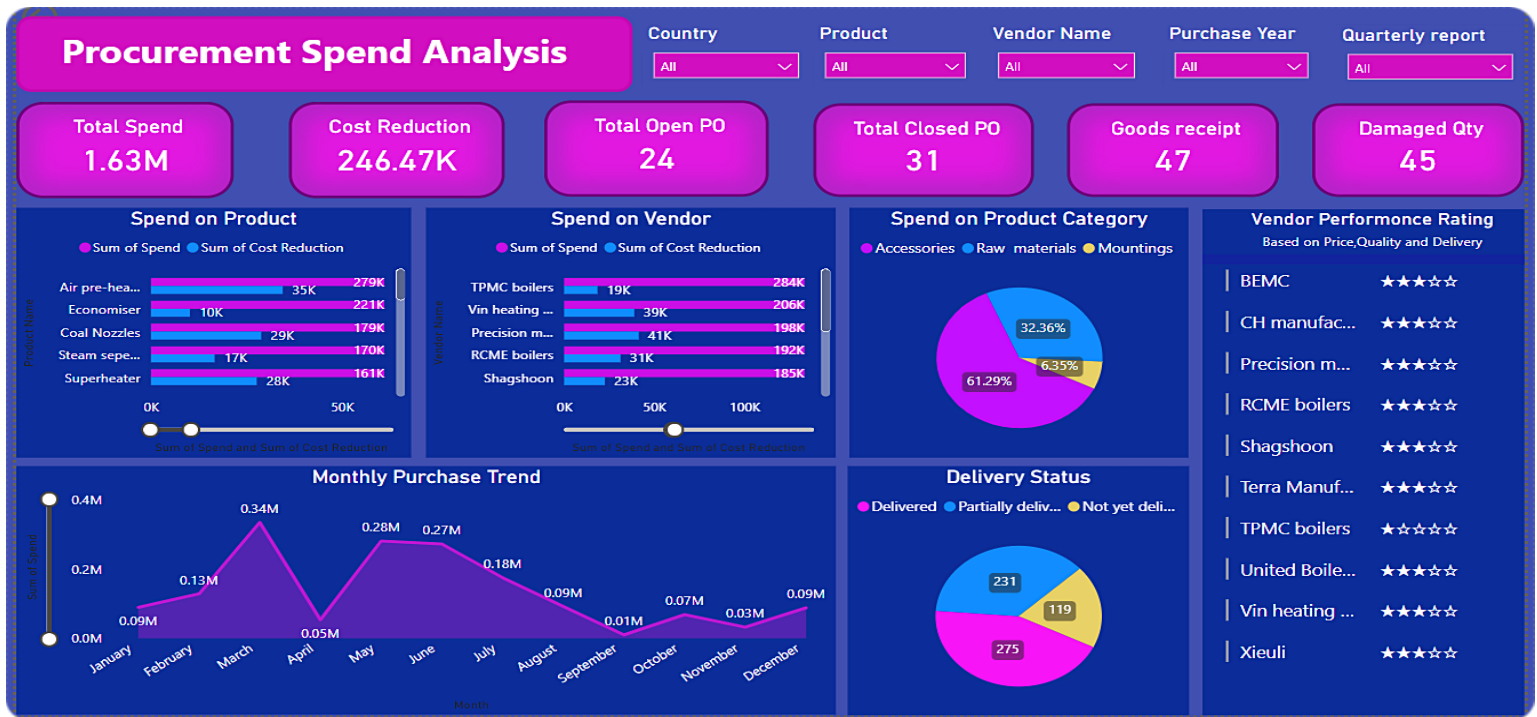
Procurement Spend Analysis

Country
All

Product
All

Vendor Name
All

Purchase Year
All

Quarterly report
All

Total Spend
1.63M

Cost Reduction
246.47K

Total Open PO
24

Total Closed PO
31

Goods receipt
47

Damaged Qty
45

Spend on Product
Sum of Spend Sum of Cost Reduction

Product Name

| | Sum of Spend | Sum of Cost Reduction |
|---|---|---|
| Air pre-hea... | 279K | 35K |
| Economiser | 221K | 10K |
| Coal Nozzles | 179K | 29K |
| Steam sepe... | 170K | 17K |
| Superheater | 161K | 28K |

0K 50K
Sum of Spend and Sum of Cost Reduction

Spend on Vendor
Sum of Spend Sum of Cost Reduction

Vendor Name

| | Sum of Spend | Sum of Cost Reduction |
|---|---|---|
| TPMC boilers | 284K | 19K |
| Vin heating ... | 206K | 39K |
| Precision m... | 198K | 41K |
| RCME boilers | 192K | 31K |
| Shagshoon | 185K | 23K |

0K 50K 100K
Sum of Spend and Sum of Cost Reduction

Spend on Product Category
Accessories Raw materials Mountings
32.36%
6.35%
61.29%

Vendor Performonce Rating
Based on Price,Quality and Delivery

BEMC ★★★☆☆
CH manufac... ★★★☆☆
Precision m... ★★★☆☆
RCME boilers ★★★☆☆
Shagshoon ★★★☆☆
Terra Manuf... ★★★☆☆
TPMC boilers ★☆☆☆☆
United Boile... ★★★☆☆
Vin heating ... ★★★☆☆
Xieuli ★★★☆☆

Monthly Purchase Trend
Sum of Spend
0.4M
0.2M
0.0M
0.09M 0.13M 0.34M 0.05M 0.28M 0.27M 0.18M 0.09M 0.01M 0.07M 0.03M 0.09M
January February March April May June July August September October November December
Month

Delivery Status
Delivered Partially deliv... Not yet deli...
231
119
275